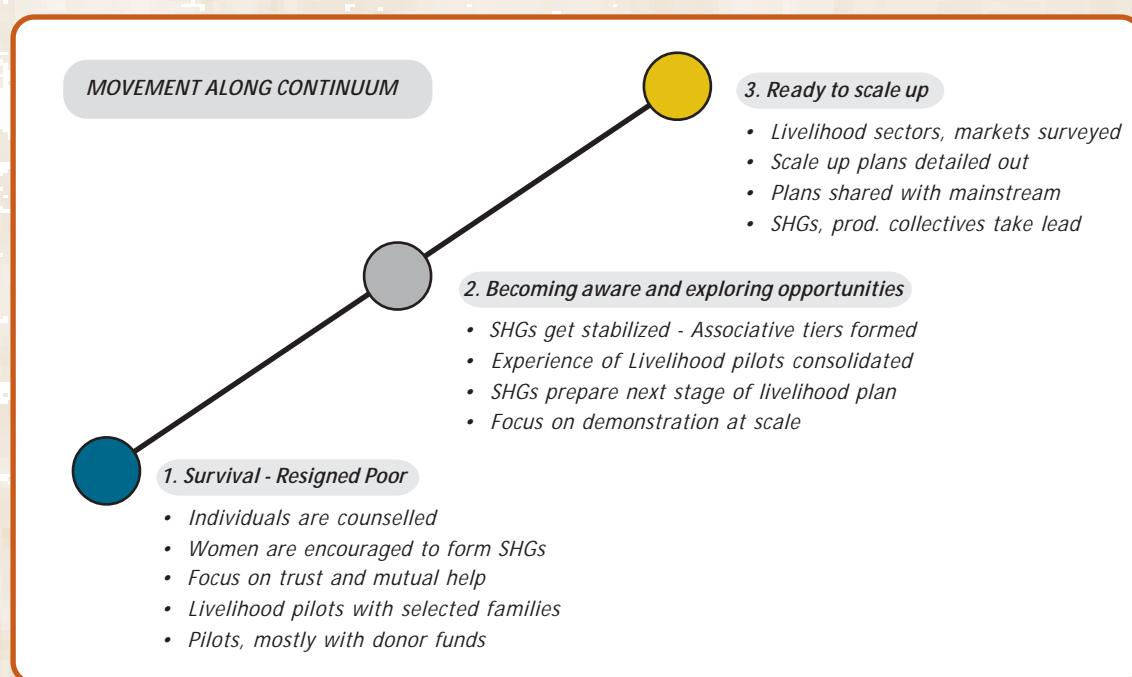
MOVEMENT ALONG CONTINUUM

3. Ready to scale up

- Livelihood sectors, markets surveyed
- Scale up plans detailed out
- Plans shared with mainstream
- SHGs, prod. collectives take lead

2. Becoming aware and exploring opportunities

- SHGs get stabilized - Associative tiers formed
- Experience of Livelihood pilots consolidated
- SHGs prepare next stage of livelihood plan
- Focus on demonstration at scale

1. Survival - Resigned Poor

- Individuals are counselled
- Women are encouraged to form SHGs
- Focus on trust and mutual help
- Livelihood pilots with selected families
- Pilots, mostly with donor funds